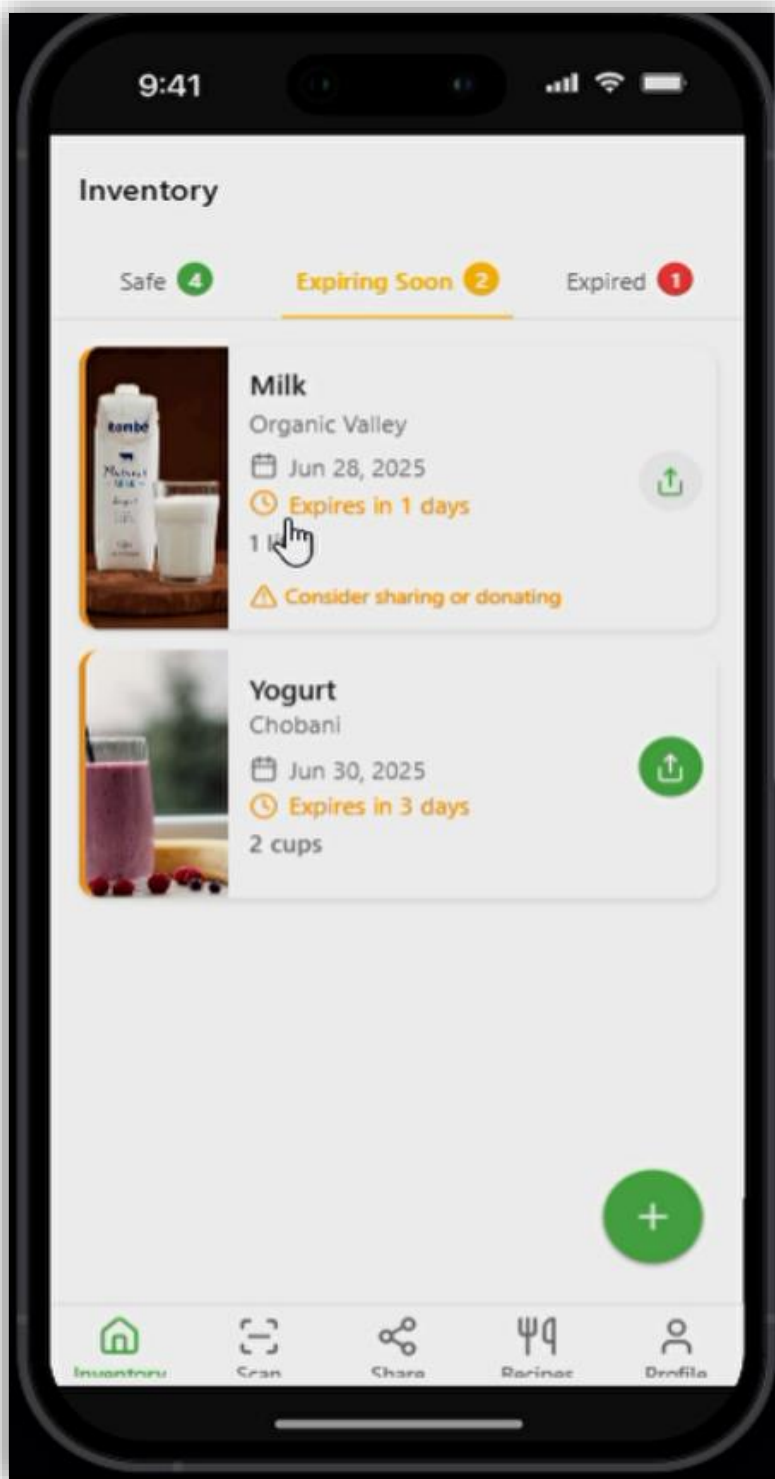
9:41

Inventory

Safe 4
Expiring Soon 2
Expired 1

Milk
Organic Valley
Jun 28, 2025
Expires in 1 days
1 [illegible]
Consider sharing or donating

Yogurt
Chobani
Jun 30, 2025
Expires in 3 days
2 cups

+

Inventory
Scan
Share
Recipes
Profile